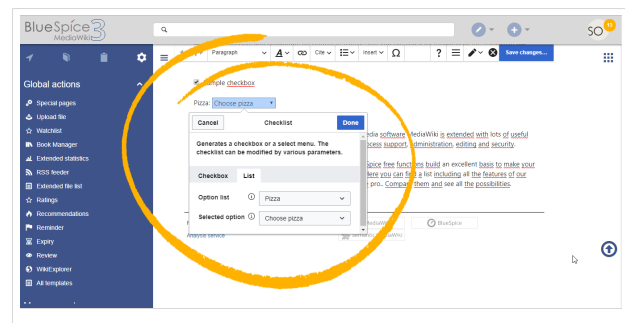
BlueSpice 3 MediaWiki

SO 13

Global actions

Special pages
Upload file
Watchlist
Book Manager
Extended statistics
RSS feeder
Extended file list
Ratings
Recommendations
Reminder
Expiry
Review
WikiExplorer
All templates

Paragraph
Cite
Insert
Ω
?
Save changes...

Simple checkbox

Pizza: Choose pizza

Cancel
Checklist
Done

Generates a checkbox or a select menu. The checklist can be modified by various parameters.

Checkbox
List

Option list
Pizza

Selected option
Choose pizza

edia software MediaWiki is extended with lots of useful
ocess support, administration, editing and security.

Spice free functions build an excellent basis to make your
here you can find a list including all the features of our
e pro.. Compare them and see all the possibilities.

MediaWiki
BlueSpice
Analysis service
Semantic MediaWiki